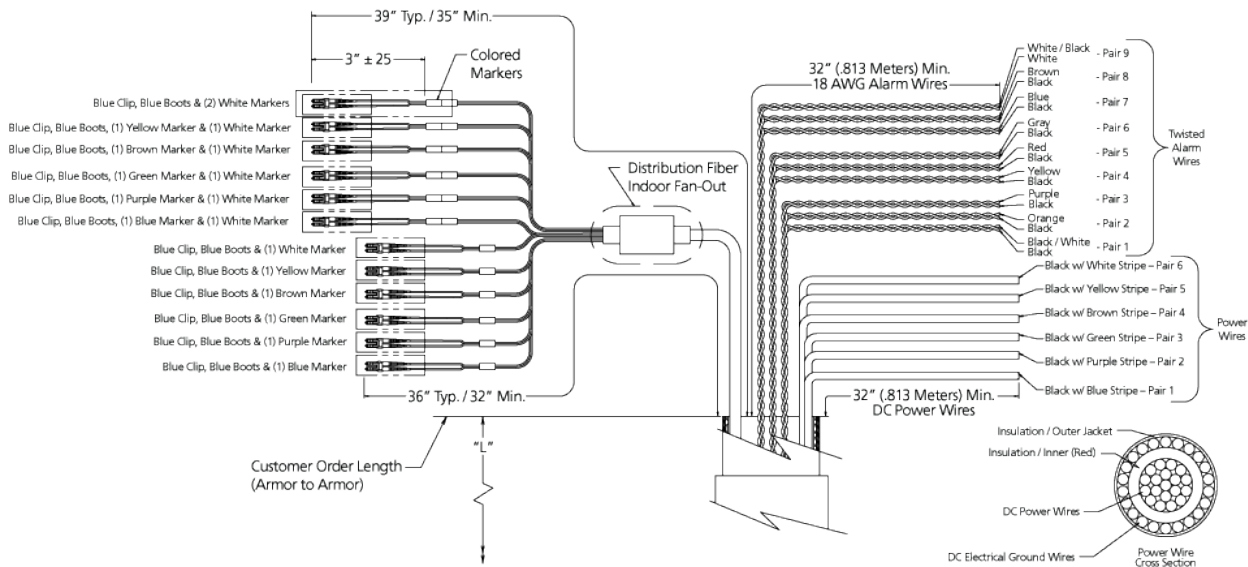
39" Typ. / 35" Min.

3" ± 25

Colored Markers

Blue Clip, Blue Boots & (2) White Markers
Blue Clip, Blue Boots, (1) Yellow Marker & (1) White Marker
Blue Clip, Blue Boots, (1) Brown Marker & (1) White Marker
Blue Clip, Blue Boots, (1) Green Marker & (1) White Marker
Blue Clip, Blue Boots, (1) Purple Marker & (1) White Marker
Blue Clip, Blue Boots, (1) Blue Marker & (1) White Marker
Blue Clip, Blue Boots & (1) White Marker
Blue Clip, Blue Boots & (1) Yellow Marker
Blue Clip, Blue Boots & (1) Brown Marker
Blue Clip, Blue Boots & (1) Green Marker
Blue Clip, Blue Boots & (1) Purple Marker
Blue Clip, Blue Boots & (1) Blue Marker

Distribution Fiber Indoor Fan-Out

36" Typ. / 32" Min.

32" (.813 Meters) Min. 18 AWG Alarm Wires

White / Black White - Pair 9
Brown Black - Pair 8
Blue Black - Pair 7
Gray Black - Pair 6
Red Black - Pair 5
Yellow Black - Pair 4
Purple Black - Pair 3
Orange Black - Pair 2
Black / White Black - Pair 1

Twisted Alarm Wires

Black w/ White Stripe – Pair 6
Black w/ Yellow Stripe – Pair 5
Black w/ Brown Stripe – Pair 4
Black w/ Green Stripe – Pair 3
Black w/ Purple Stripe – Pair 2
Black w/ Blue Stripe – Pair 1

Power Wires

32" (.813 Meters) Min. DC Power Wires

"L"

Customer Order Length (Armor to Armor)

Insulation / Outer Jacket
Insulation / Inner (Red)
DC Power Wires
DC Electrical Ground Wires
Power Wire Cross Section